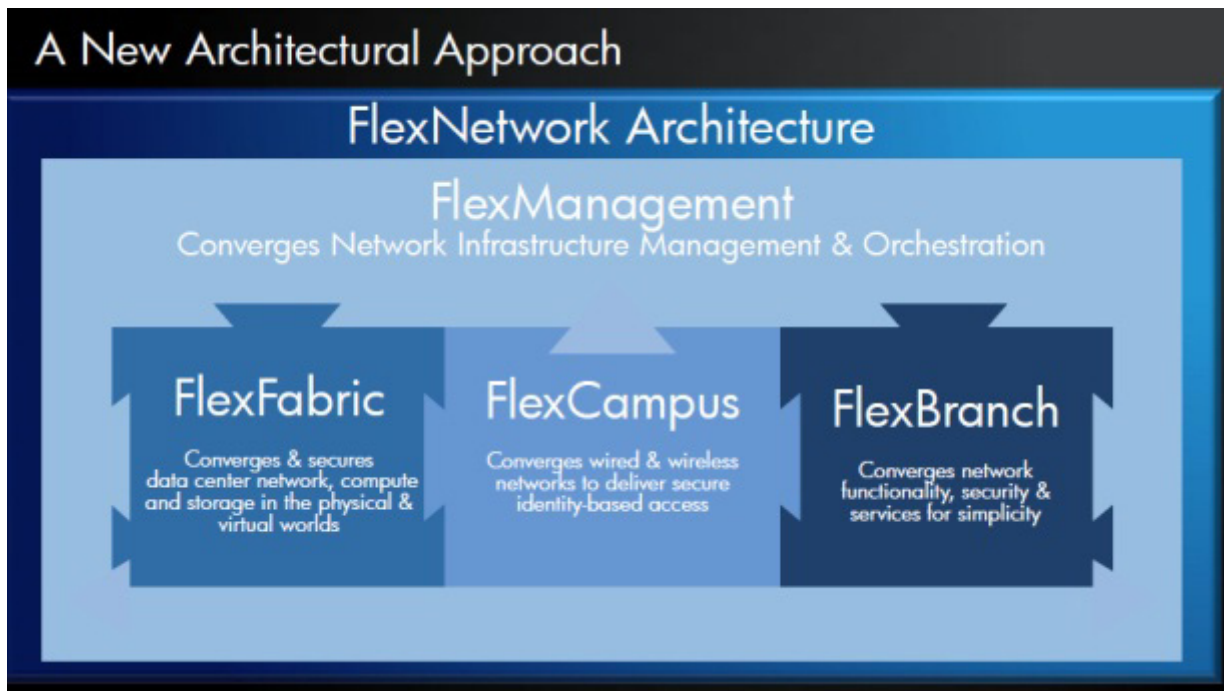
A New Architectural Approach

FlexNetwork Architecture

FlexManagement
Converges Network Infrastructure Management & Orchestration

FlexFabric
Converges & secures data center network, compute and storage in the physical & virtual worlds

FlexCampus
Converges wired & wireless networks to deliver secure identity-based access

FlexBranch
Converges network functionality, security & services for simplicity